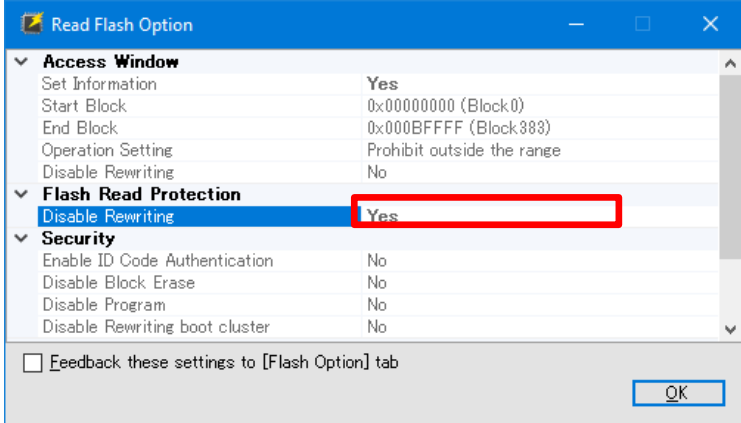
Read Flash Option

Access Window

| | |
|---|---|
| Set Information | Yes |
| Start Block | 0x00000000 (Block0) |
| End Block | 0x000BFFFF (Block383) |
| Operation Setting | Prohibit outside the range |
| Disable Rewriting | No |

Flash Read Protection

| | |
|---|---|
| Disable Rewriting | Yes |

Security

| | |
|---|---|
| Enable ID Code Authentication | No |
| Disable Block Erase | No |
| Disable Program | No |
| Disable Rewriting boot cluster | No |

Feedback these settings to [Flash Option] tab

OK